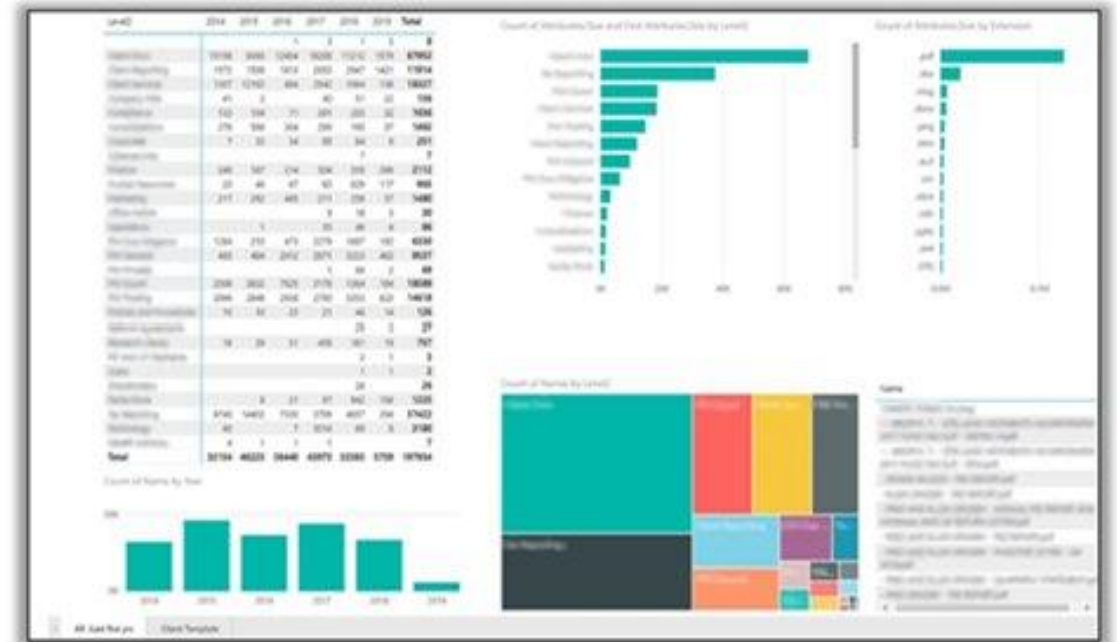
| Level2 | 2014 | 2015 | 2016 | 2017 | 2018 | 2019 | Total |
|---|---|---|---|---|---|---|---|
| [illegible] | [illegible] | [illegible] | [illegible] | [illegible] | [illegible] | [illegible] | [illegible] |
| Total | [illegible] | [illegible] | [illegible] | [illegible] | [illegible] | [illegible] | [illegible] |

Count of Name by Year

2014 2015 2016 2017 2018 2019

Count of Attribute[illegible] and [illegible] by Level2

Count of Attribute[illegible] by Extension

Count of Name by Level2

Name

All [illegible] Client Template